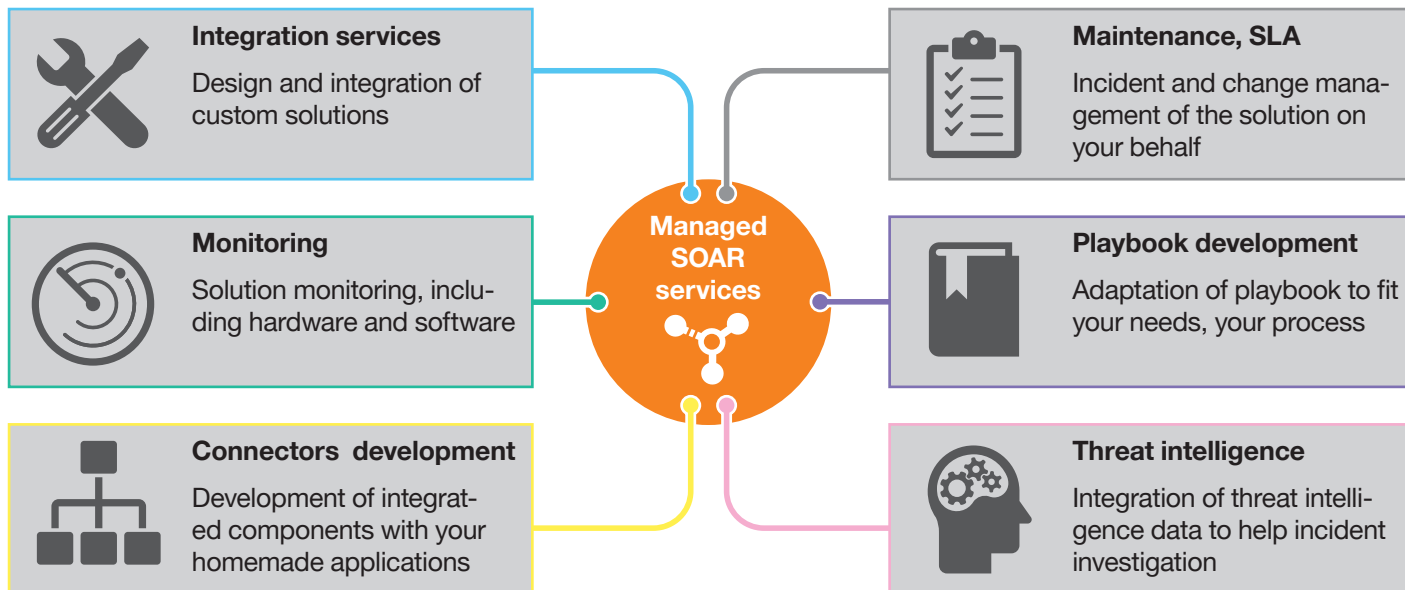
Integration services

Design and integration of custom solutions

Maintenance, SLA

Incident and change management of the solution on your behalf

Managed SOAR services

Monitoring

Solution monitoring, including hardware and software

Playbook development

Adaptation of playbook to fit your needs, your process

Connectors development

Development of integrated components with your homemade applications

Threat intelligence

Integration of threat intelligence data to help incident investigation